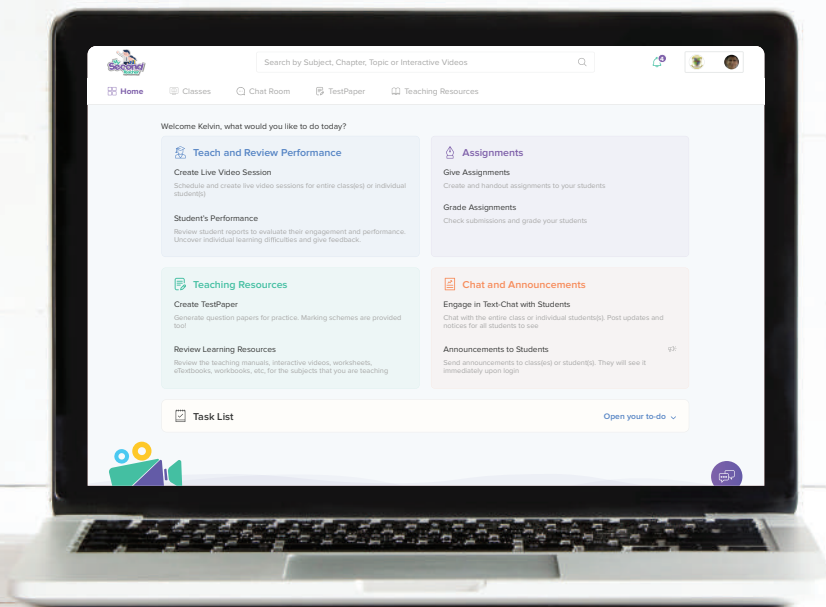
Search by Subject, Chapter, Topic or Interactive Videos

Home
Classes
Chat Room
TestPaper
Teaching Resources

Welcome Kelvin, what would you like to do today?

Teach and Review Performance

Create Live Video Session
Schedule and create live video sessions for entire class(es) or individual student(s)

Student's Performance
Review student reports to evaluate their engagement and performance. Uncover individual learning difficulties and give feedback.

Assignments

Give Assignments
Create and handout assignments to your students

Grade Assignments
Check submissions and grade your students

Teaching Resources

Create TestPaper
Generate question papers for practice. Marking schemes are provided too!

Review Learning Resources
Review the teaching manuals, interactive videos, worksheets, eTextbooks, workbooks, etc, for the subjects that you are teaching

Chat and Announcements

Engage in Text-Chat with Students
Chat with the entire class or individual student(s). Post updates and notices for all students to see

Announcements to Students
Send announcements to class(es) or student(s). They will see it immediately upon login

Task List
Open your to-do